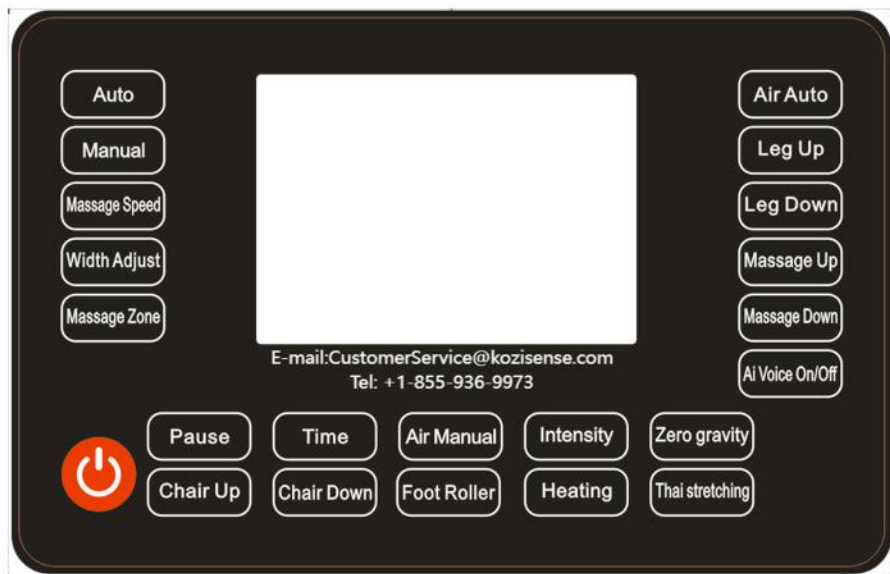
Auto
Manual
Massage Speed
Width Adjust
Massage Zone

Air Auto
Leg Up
Leg Down
Massage Up
Massage Down
Ai Voice On/Off

E-mail:CustomerService@kozisense.com
Tel: +1-855-936-9973

Pause
Time
Air Manual
Intensity
Zero gravity
Chair Up
Chair Down
Foot Roller
Heating
Thai stretching